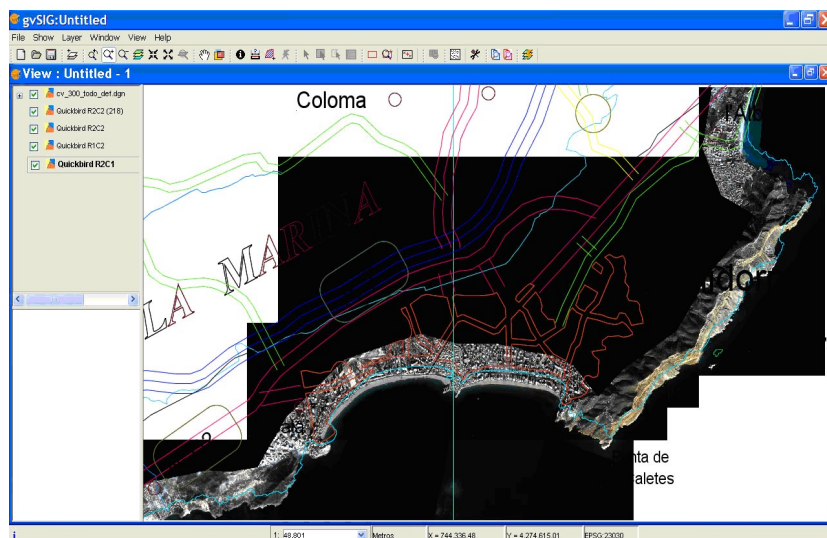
gvSIG:Untitled

File Show Layer Window View Help

View : Untitled - 1

cv_300_todo_def.dgn
Quickbird R2C2 (218)
Quickbird R2C2
Quickbird R1C2
Quickbird R2C1

Coloma

LA MARINA

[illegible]nta de
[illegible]aletes

1: 48,801
Metros
X = 744,336.48
Y = 4,274,615.01
EPSG:23030